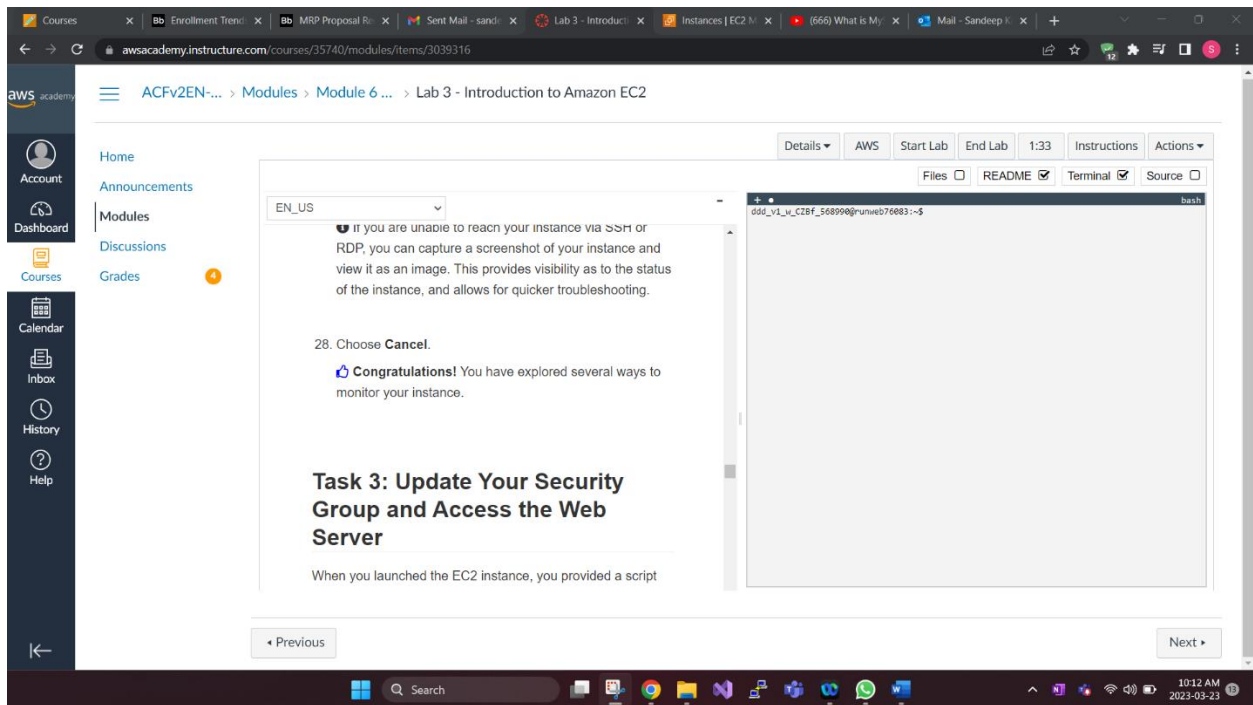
Courses | Enrollment Trend | MRP Proposal Re | Sent Mail - sande | Lab 3 - Introducti | Instances | EC2 M | (666) What is My | Mail - Sandeep K

awsacademy.instructure.com/courses/35740/modules/items/3039316

aws academy

ACFv2EN-... > Modules > Module 6 ... > Lab 3 - Introduction to Amazon EC2

Account
Dashboard
Courses
Calendar
Inbox
History
Help

Home
Announcements
Modules
Discussions
Grades 4

Details ▾ | AWS | Start Lab | End Lab | 1:33 | Instructions | Actions ▾

Files | README | Terminal | Source

EN_US

If you are unable to reach your instance via SSH or RDP, you can capture a screenshot of your instance and view it as an image. This provides visibility as to the status of the instance, and allows for quicker troubleshooting.

28. Choose **Cancel**.

**Congratulations!** You have explored several ways to monitor your instance.

**Task 3: Update Your Security Group and Access the Web Server**

When you launched the EC2 instance, you provided a script

bash
ddd_v1_w_CZBf_568990@runweb76083:~$

◂ Previous

Next ▸

Search

10:12 AM
2023-03-23